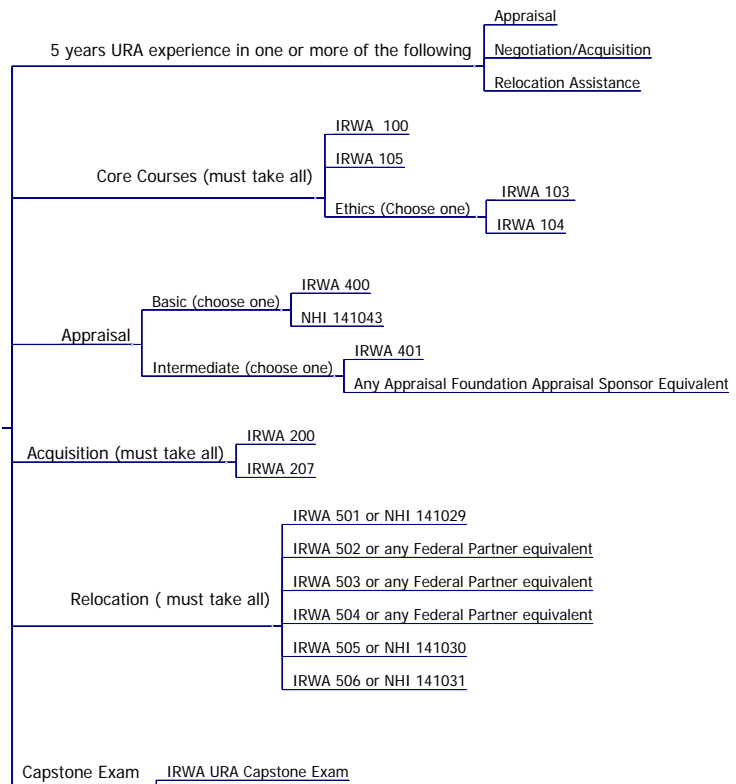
5 years URA experience in one or more of the following

Appraisal

Negotiation/Acquisition

Relocation Assistance

Core Courses (must take all)

IRWA 100

IRWA 105

Ethics (Choose one)

IRWA 103

IRWA 104

Appraisal

Basic (choose one)

IRWA 400

NHI 141043

Intermediate (choose one)

IRWA 401

Any Appraisal Foundation Appraisal Sponsor Equivalent

Acquisition (must take all)

IRWA 200

IRWA 207

Relocation ( must take all)

IRWA 501 or NHI 141029

IRWA 502 or any Federal Partner equivalent

IRWA 503 or any Federal Partner equivalent

IRWA 504 or any Federal Partner equivalent

IRWA 505 or NHI 141030

IRWA 506 or NHI 141031

Capstone Exam

IRWA URA Capstone Exam